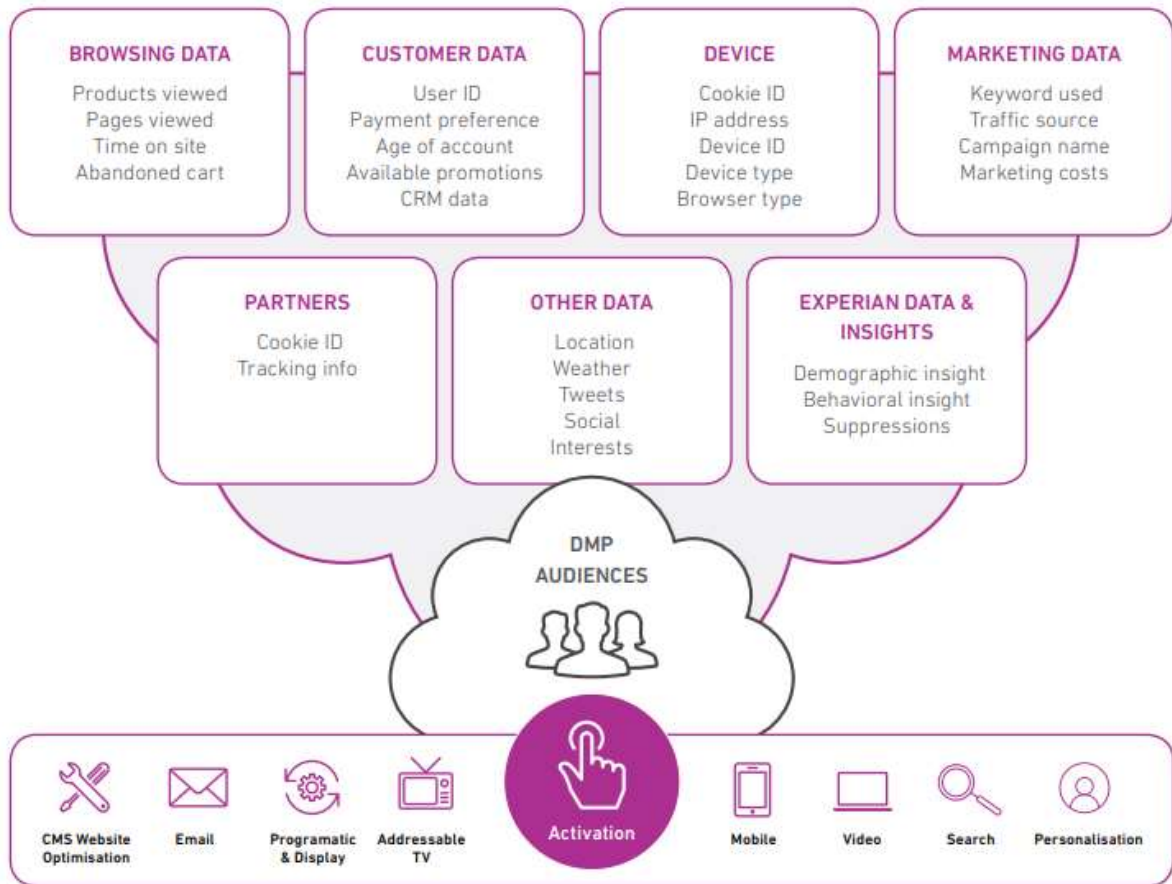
BROWSING DATA
Products viewed
Pages viewed
Time on site
Abandoned cart

CUSTOMER DATA
User ID
Payment preference
Age of account
Available promotions
CRM data

DEVICE
Cookie ID
IP address
Device ID
Device type
Browser type

MARKETING DATA
Keyword used
Traffic source
Campaign name
Marketing costs

PARTNERS
Cookie ID
Tracking info

OTHER DATA
Location
Weather
Tweets
Social
Interests

EXPERIAN DATA & INSIGHTS
Demographic insight
Behavioral insight
Suppressions

DMP AUDIENCES

CMS Website Optimisation
Email
Programatic & Display
Addressable TV
Activation
Mobile
Video
Search
Personalisation